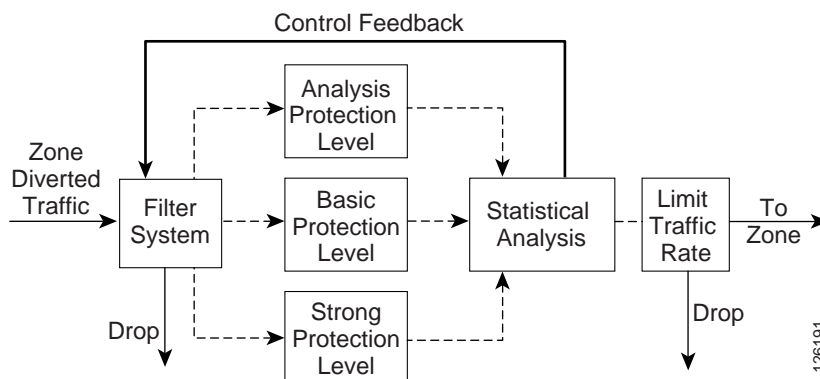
Control Feedback

Zone Diverted Traffic

Filter System

Drop

Analysis Protection Level

Basic Protection Level

Strong Protection Level

Statistical Analysis

Limit Traffic Rate

Drop

To Zone

126191